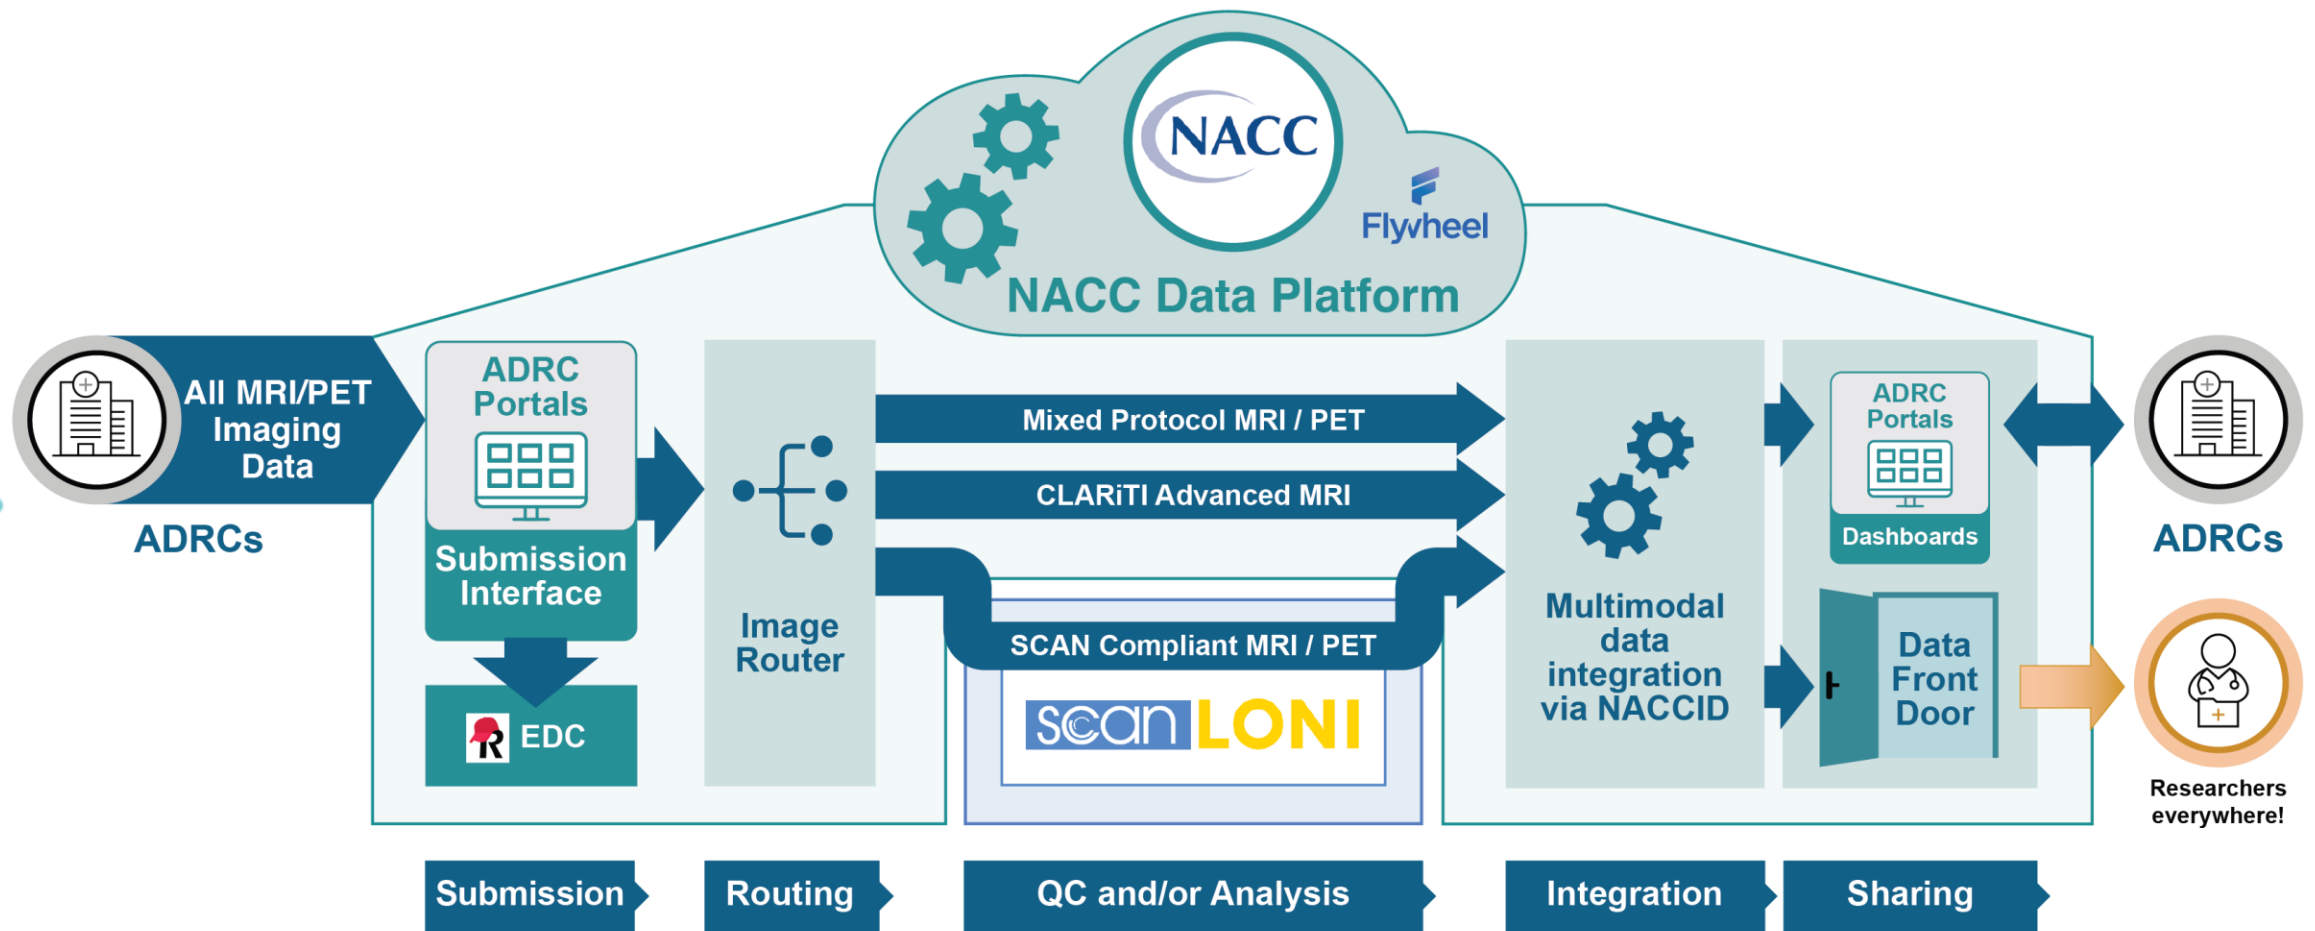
NACC

Flywheel

NACC Data Platform

All MRI/PET Imaging Data

ADRCs

ADRC Portals

Submission Interface

EDC

Image Router

Mixed Protocol MRI / PET

CLARiTI Advanced MRI

SCAN Compliant MRI / PET

scan LONI

Multimodal data integration via NACCID

ADRC Portals

Dashboards

Data Front Door

ADRCs

Researchers everywhere!

Submission

Routing

QC and/or Analysis

Integration

Sharing